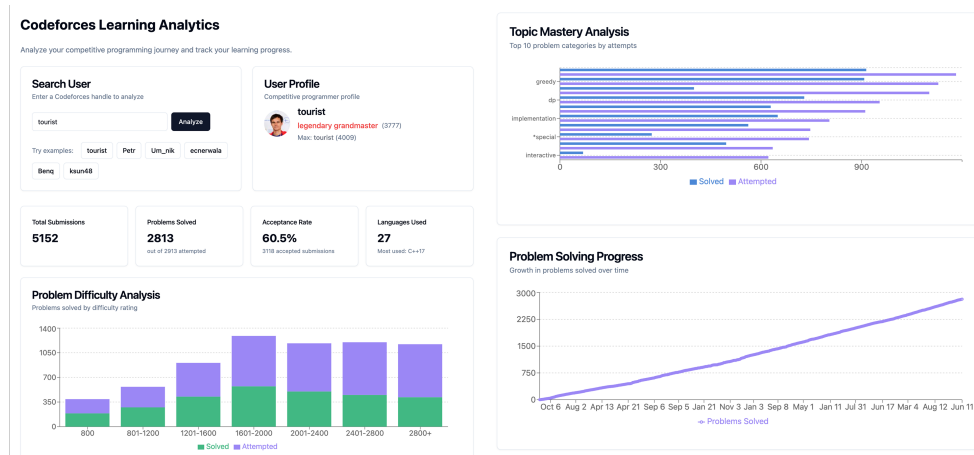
Codeforces Learning Analytics

Analyze your competitive programming journey and track your learning progress.

Search User
Enter a Codeforces handle to analyze

tourist
Analyze

Try examples: tourist Petr Um_nik ecnerwala Benq ksun48

User Profile
Competitive programmer profile

tourist
legendary grandmaster (3777)
Max: tourist (4009)

Total Submissions
5152

Problems Solved
2813
out of 2913 attempted

Acceptance Rate
60.5%
3118 accepted submissions

Languages Used
27
Most used: C++17

Problem Difficulty Analysis
Problems solved by difficulty rating

1400
1050
700
350
0
800 801-1200 1201-1600 1601-2000 2001-2400 2401-2800 2800+
Solved Attempted

Topic Mastery Analysis
Top 10 problem categories by attempts

greedy
dp
implementation
*special
interactive
0 300 600 900
Solved Attempted

Problem Solving Progress
Growth in problems solved over time

3000
2250
1500
750
0
Oct 6 Aug 2 Apr 13 Apr 21 Sep 6 Sep 5 Jun 21 Nov 13 Sep 3 May 1 Jul 31 Mar 4 Aug 12 Jun 11
Problems Solved